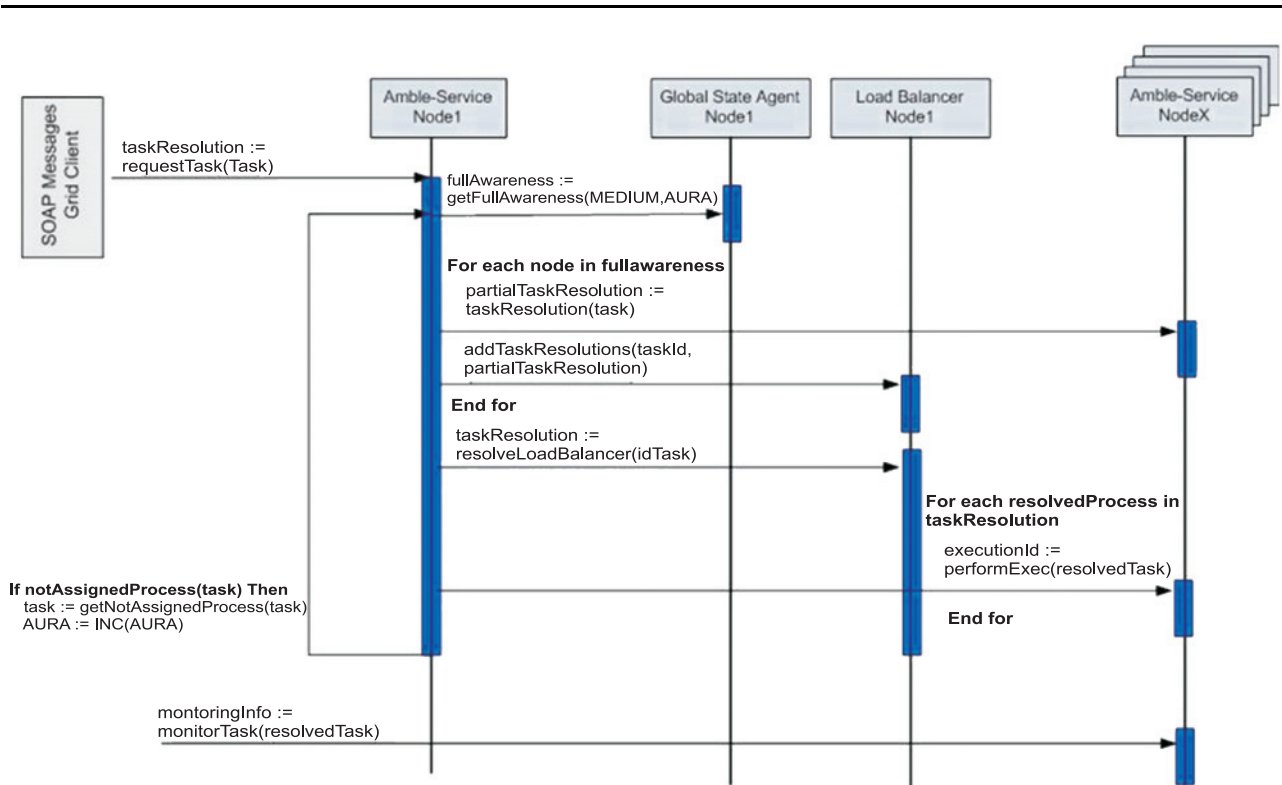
SOAP Messages
Grid Client

Amble-Service
Node1

Global State Agent
Node1

Load Balancer
Node1

Amble-Service
NodeX

taskResolution :=
requestTask(Task)

fullAwareness :=
getFullAwareness(MEDIUM,AURA)

For each node in fullawareness

partialTaskResolution :=
taskResolution(task)

addTaskResolutions(taskId,
partialTaskResolution)

End for

taskResolution :=
resolveLoadBalancer(idTask)

For each resolvedProcess in taskResolution

executionId :=
performExec(resolvedTask)

End for

If notAssignedProcess(task) Then
task := getNotAssignedProcess(task)
AURA := INC(AURA)

montoringInfo :=
monitorTask(resolvedTask)